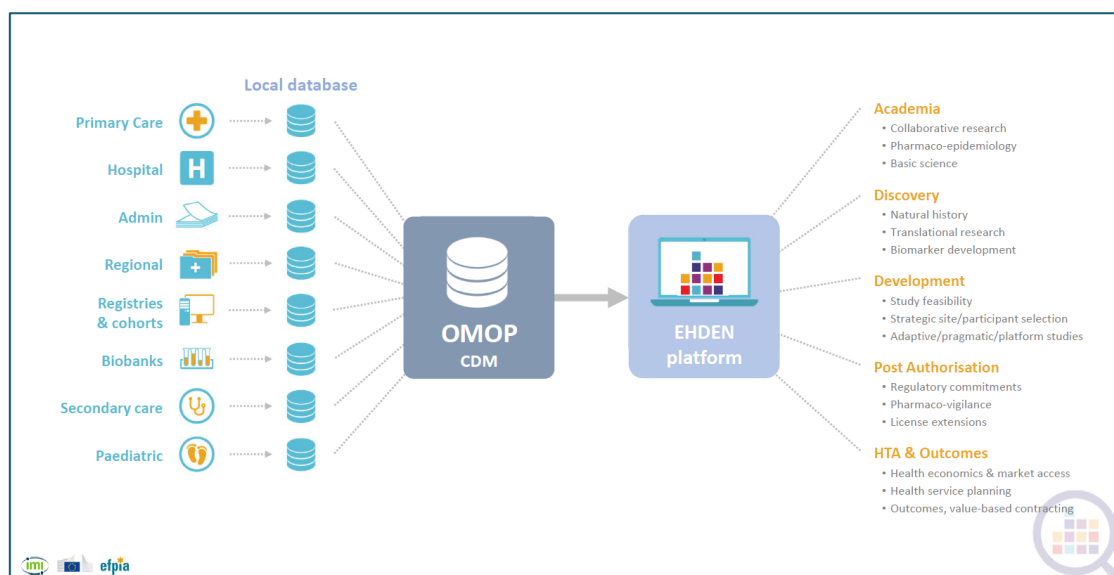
Local database

Primary Care

Hospital

Admin

Regional

Registries & cohorts

Biobanks

Secondary care

Paediatric

OMOP
CDM

EHDEN
platform

Academia
• Collaborative research
• Pharmaco-epidemiology
• Basic science

Discovery
• Natural history
• Translational research
• Biomarker development

Development
• Study feasibility
• Strategic site/participant selection
• Adaptive/pragmatic/platform studies

Post Authorisation
• Regulatory commitments
• Pharmaco-vigilance
• License extensions

HTA & Outcomes
• Health economics & market access
• Health service planning
• Outcomes, value-based contracting

imi efpia